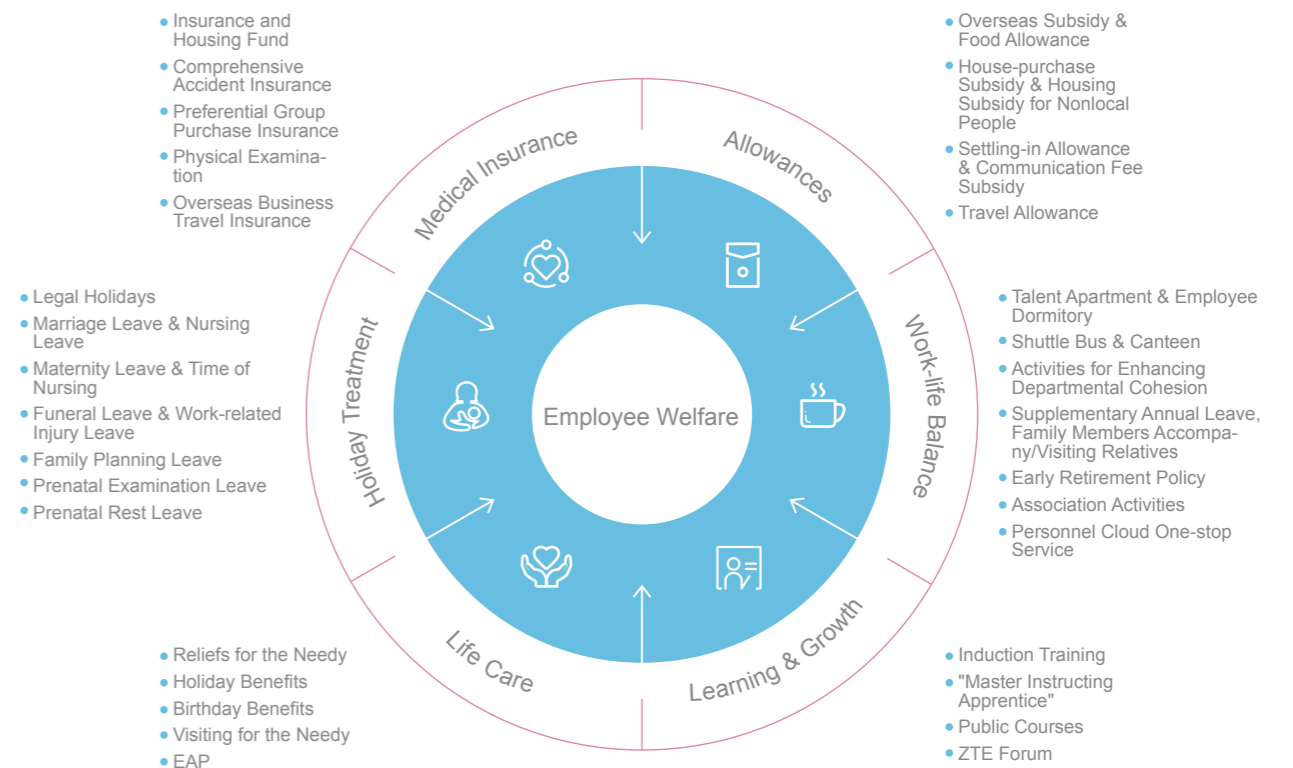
- Insurance and Housing Fund
- Comprehensive Accident Insurance
- Preferential Group Purchase Insurance
- Physical Examination
- Overseas Business Travel Insurance

- Overseas Subsidy & Food Allowance
- House-purchase Subsidy & Housing Subsidy for Nonlocal People
- Settling-in Allowance & Communication Fee Subsidy
- Travel Allowance

Medical Insurance

Allowances

- Legal Holidays
- Marriage Leave & Nursing Leave
- Maternity Leave & Time of Nursing
- Funeral Leave & Work-related Injury Leave
- Family Planning Leave
- Prenatal Examination Leave
- Prenatal Rest Leave

Holiday Treatment

Employee Welfare

Work-life Balance

- Talent Apartment & Employee Dormitory
- Shuttle Bus & Canteen
- Activities for Enhancing Departmental Cohesion
- Supplementary Annual Leave, Family Members Accompany/Visiting Relatives
- Early Retirement Policy
- Association Activities
- Personnel Cloud One-stop Service

Life Care

Learning & Growth

- Reliefs for the Needy
- Holiday Benefits
- Birthday Benefits
- Visiting for the Needy
- EAP

- Induction Training
- "Master Instructing Apprentice"
- Public Courses
- ZTE Forum